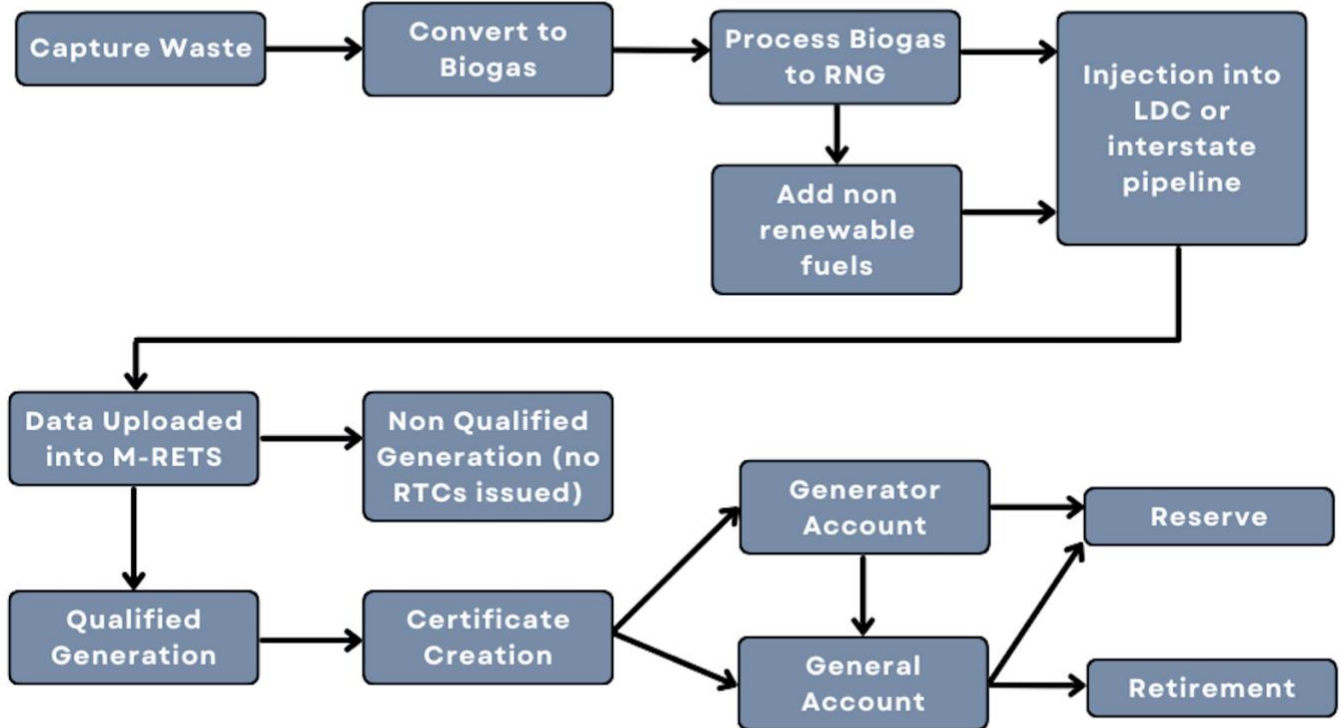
Capture Waste

Convert to Biogas

Process Biogas to RNG

Injection into LDC or interstate pipeline

Add non renewable fuels

Data Uploaded into M-RETS

Non Qualified Generation (no RTCs issued)

Qualified Generation

Certificate Creation

Generator Account

General Account

Reserve

Retirement